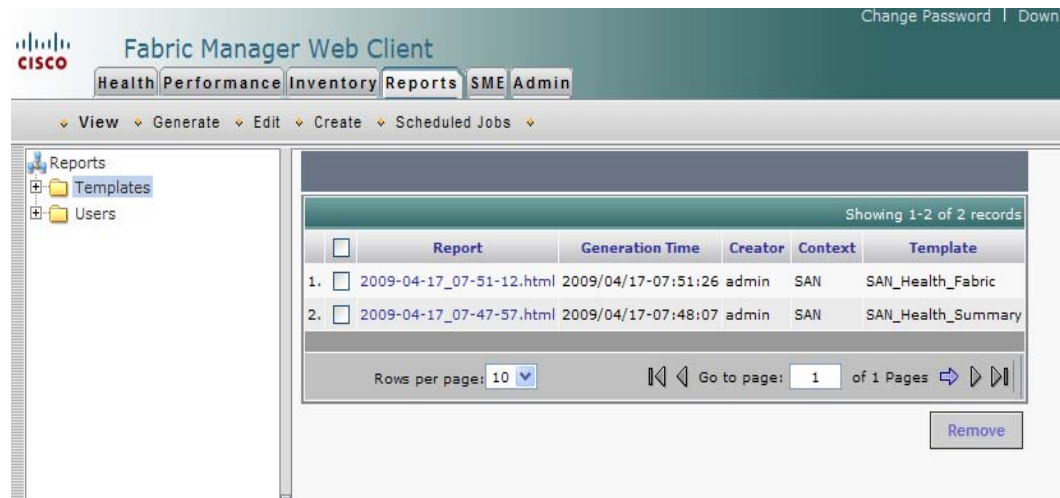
Change Password | Down

cisco

Fabric Manager Web Client

Health Performance Inventory Reports SME Admin

View Generate Edit Create Scheduled Jobs

Reports
Templates
Users

Showing 1-2 of 2 records

| | | Report | Generation Time | Creator | Context | Template |
|---|---|---|---|---|---|---|
| 1. | | 2009-04-17_07-51-12.html | 2009/04/17-07:51:26 | admin | SAN | SAN_Health_Fabric |
| 2. | | 2009-04-17_07-47-57.html | 2009/04/17-07:48:07 | admin | SAN | SAN_Health_Summary |

Rows per page: 10

Go to page: 1 of 1 Pages

Remove